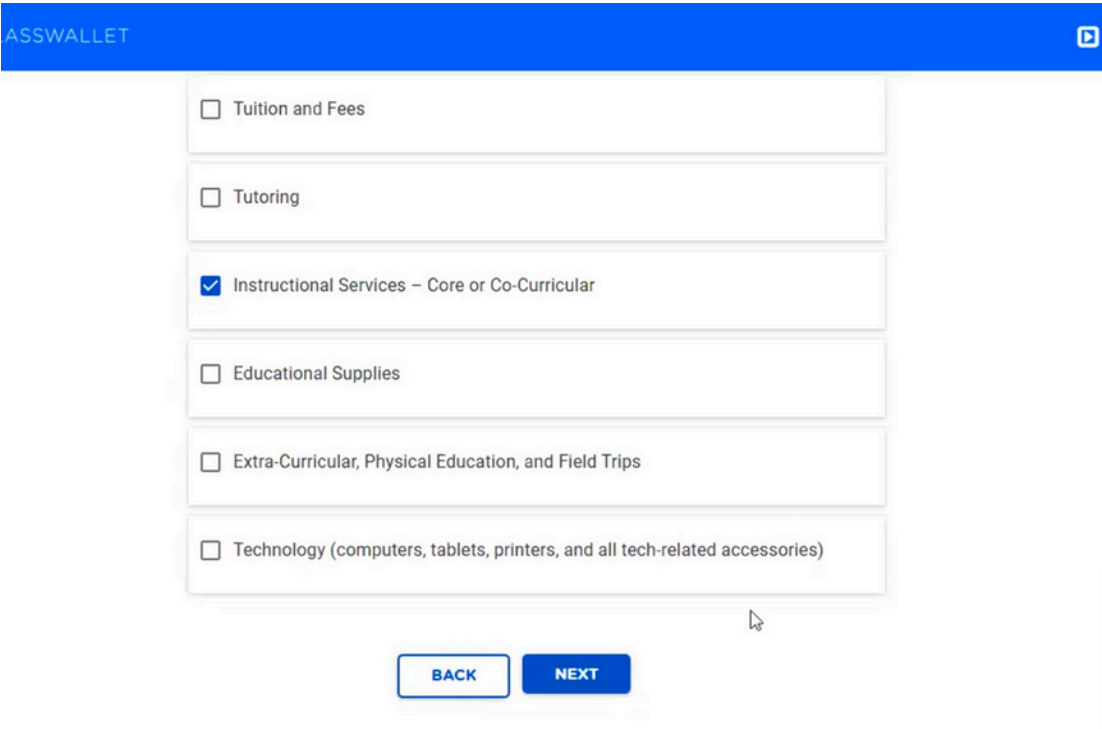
ASSWALLET

Tuition and Fees

Tutoring

Instructional Services – Core or Co-Curricular

Educational Supplies

Extra-Curricular, Physical Education, and Field Trips

Technology (computers, tablets, printers, and all tech-related accessories)

BACK

NEXT